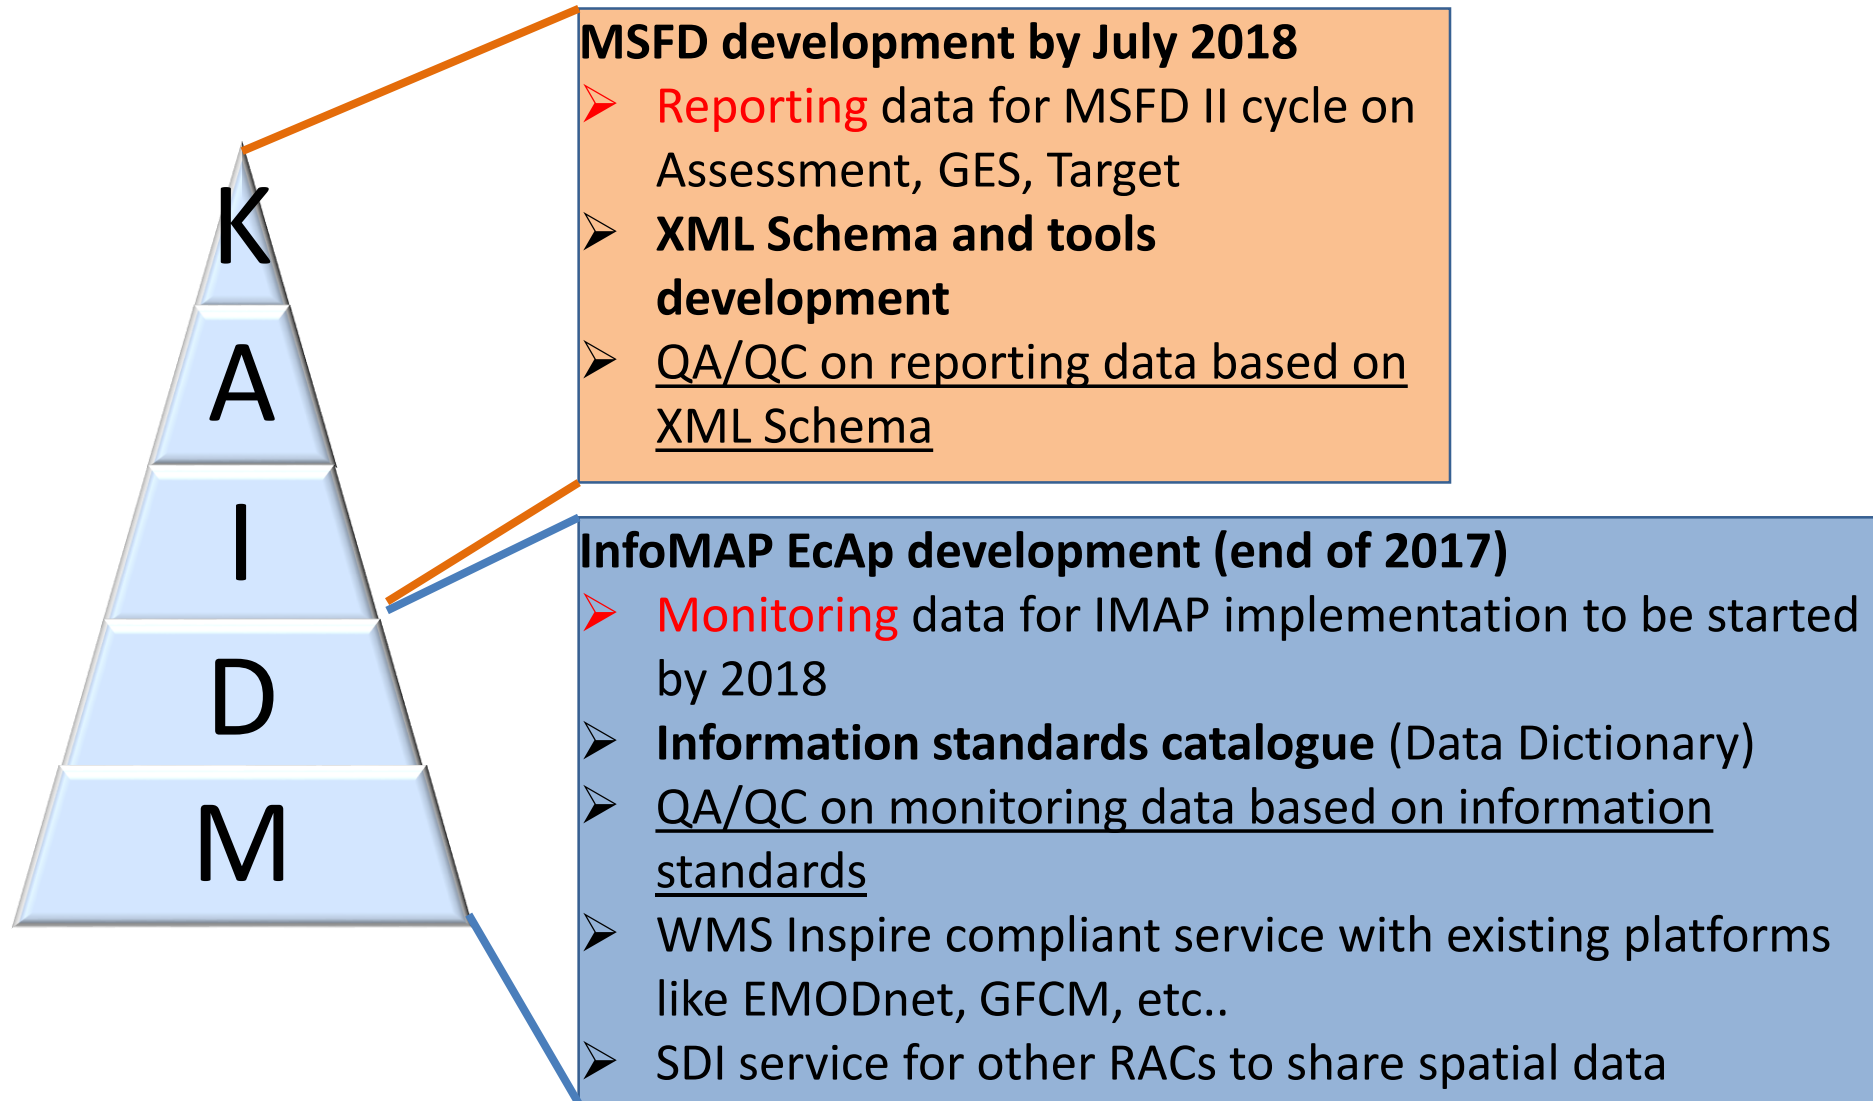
K
A
I
D
M

MSFD development by July 2018
➢ Reporting data for MSFD II cycle on Assessment, GES, Target
➢ XML Schema and tools development
➢ QA/QC on reporting data based on XML Schema

InfoMAP EcAp development (end of 2017)
➢ Monitoring data for IMAP implementation to be started by 2018
➢ Information standards catalogue (Data Dictionary)
➢ QA/QC on monitoring data based on information standards
➢ WMS Inspire compliant service with existing platforms like EMODnet, GFCM, etc..
➢ SDI service for other RACs to share spatial data